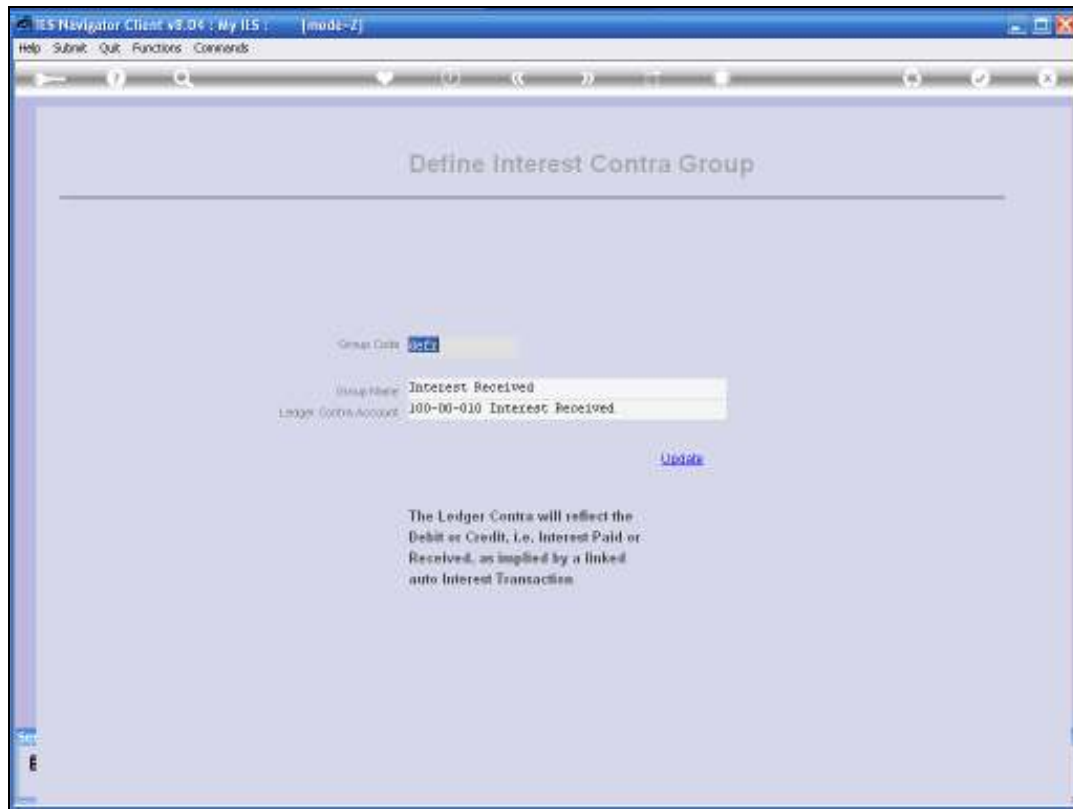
IES Navigator Client v8.04 : My IES : [mode-Z]

Help Submit Quit Functions Commands

Define Interest Contra Group

Group Code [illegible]

Group Name Interest Received

Ledger Contra Account 100-00-010 Interest Received

Update

The Ledger Contra will reflect the Debit or Credit, i.e. Interest Paid or Received, as implied by a linked auto Interest Transaction